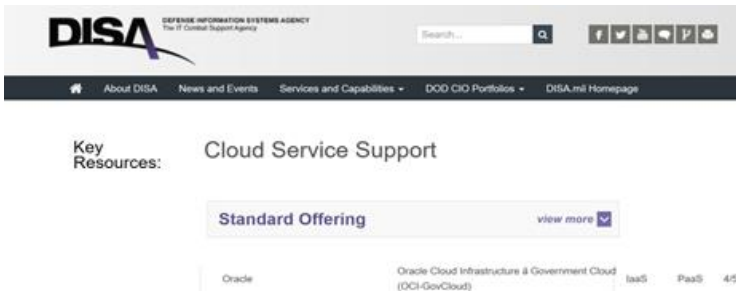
DISA DEFENSE INFORMATION SYSTEMS AGENCY The IT Combat Support Agency

Search...

About DISA News and Events Services and Capabilities DOD CIO Portfolios DISA.mil Homepage

Key Resources:

Cloud Service Support

Standard Offering

view more

Oracle

Oracle Cloud Infrastructure â Government Cloud (OCI-GovCloud)

IaaS

PaaS

4/5